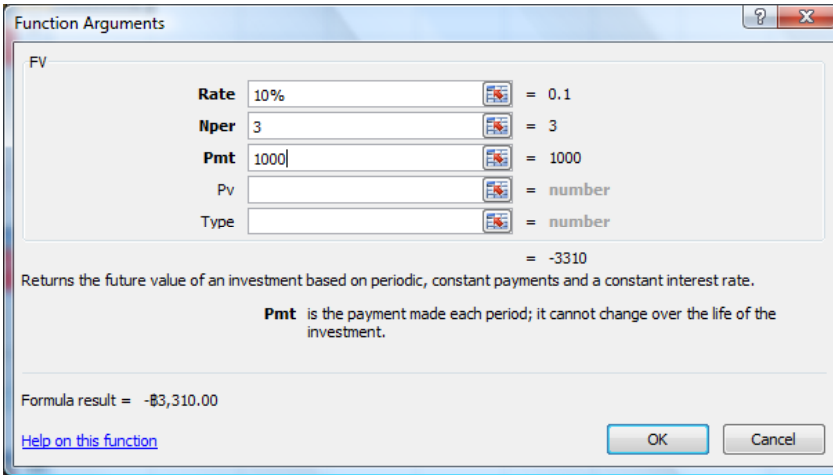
Function Arguments

FV

Rate 10% = 0.1

Nper 3 = 3

Pmt 1000 = 1000

Pv = number

Type = number

= -3310

Returns the future value of an investment based on periodic, constant payments and a constant interest rate.

Pmt is the payment made each period; it cannot change over the life of the investment.

Formula result = -฿3,310.00

Help on this function

OK

Cancel